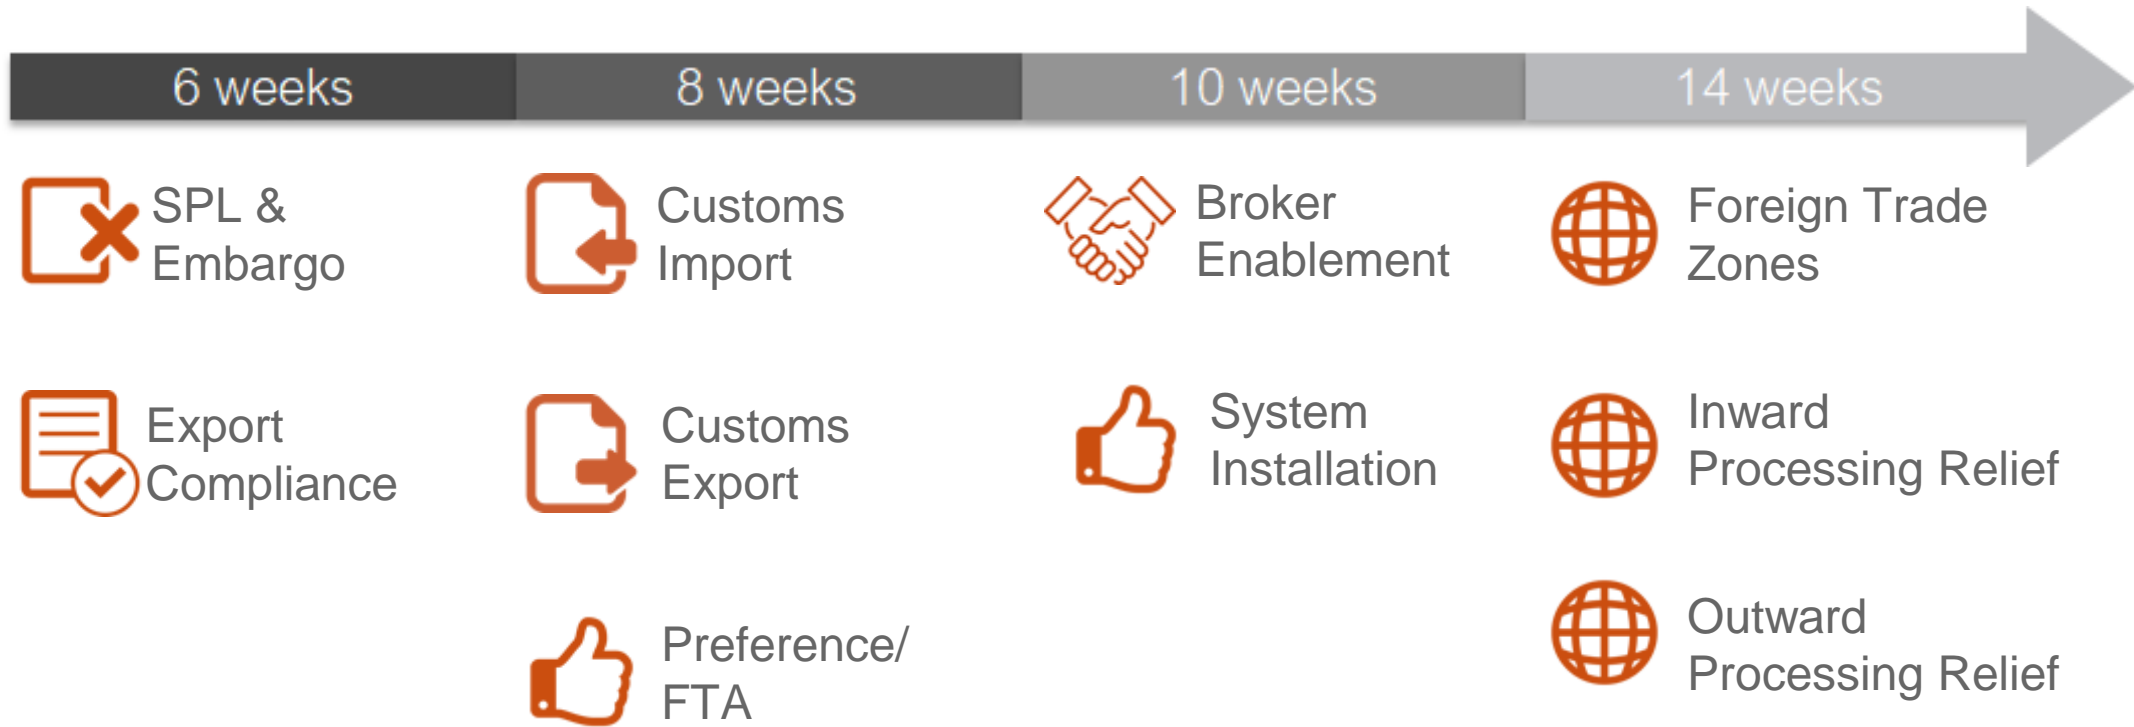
6 weeks

SPL & Embargo

Export Compliance

8 weeks

Customs Import

Customs Export

Preference/ FTA

10 weeks

Broker Enablement

System Installation

14 weeks

Foreign Trade Zones

Inward Processing Relief

Outward Processing Relief